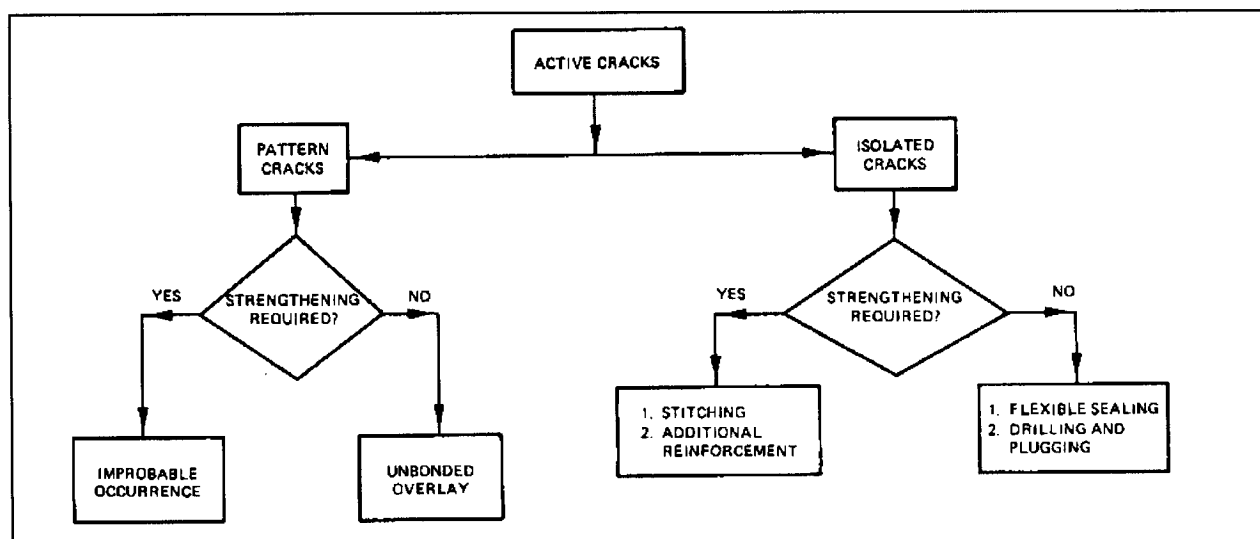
ACTIVE CRACKS

PATTERN CRACKS

ISOLATED CRACKS

YES

STRENGTHENING REQUIRED?

NO

YES

STRENGTHENING REQUIRED?

NO

IMPROBABLE OCCURRENCE

UNBONDED OVERLAY

1. STITCHING
2. ADDITIONAL REINFORCEMENT

1. FLEXIBLE SEALING
2. DRILLING AND PLUGGING